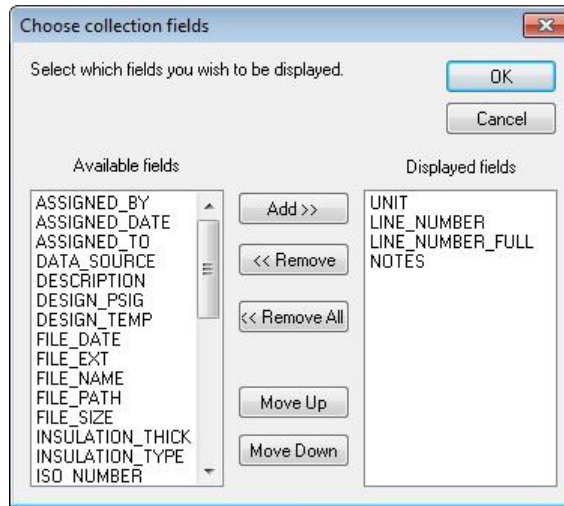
Choose collection fields

Select which fields you wish to be displayed.

OK

Cancel

Available fields

ASSIGNED_BY
ASSIGNED_DATE
ASSIGNED_TO
DATA_SOURCE
DESCRIPTION
DESIGN_PSIG
DESIGN_TEMP
FILE_DATE
FILE_EXT
FILE_NAME
FILE_PATH
FILE_SIZE
INSULATION_THICK
INSULATION_TYPE
ISO_NUMBER

Add >>

<< Remove

<< Remove All

Move Up

Move Down

Displayed fields

UNIT
LINE_NUMBER
LINE_NUMBER_FULL
NOTES